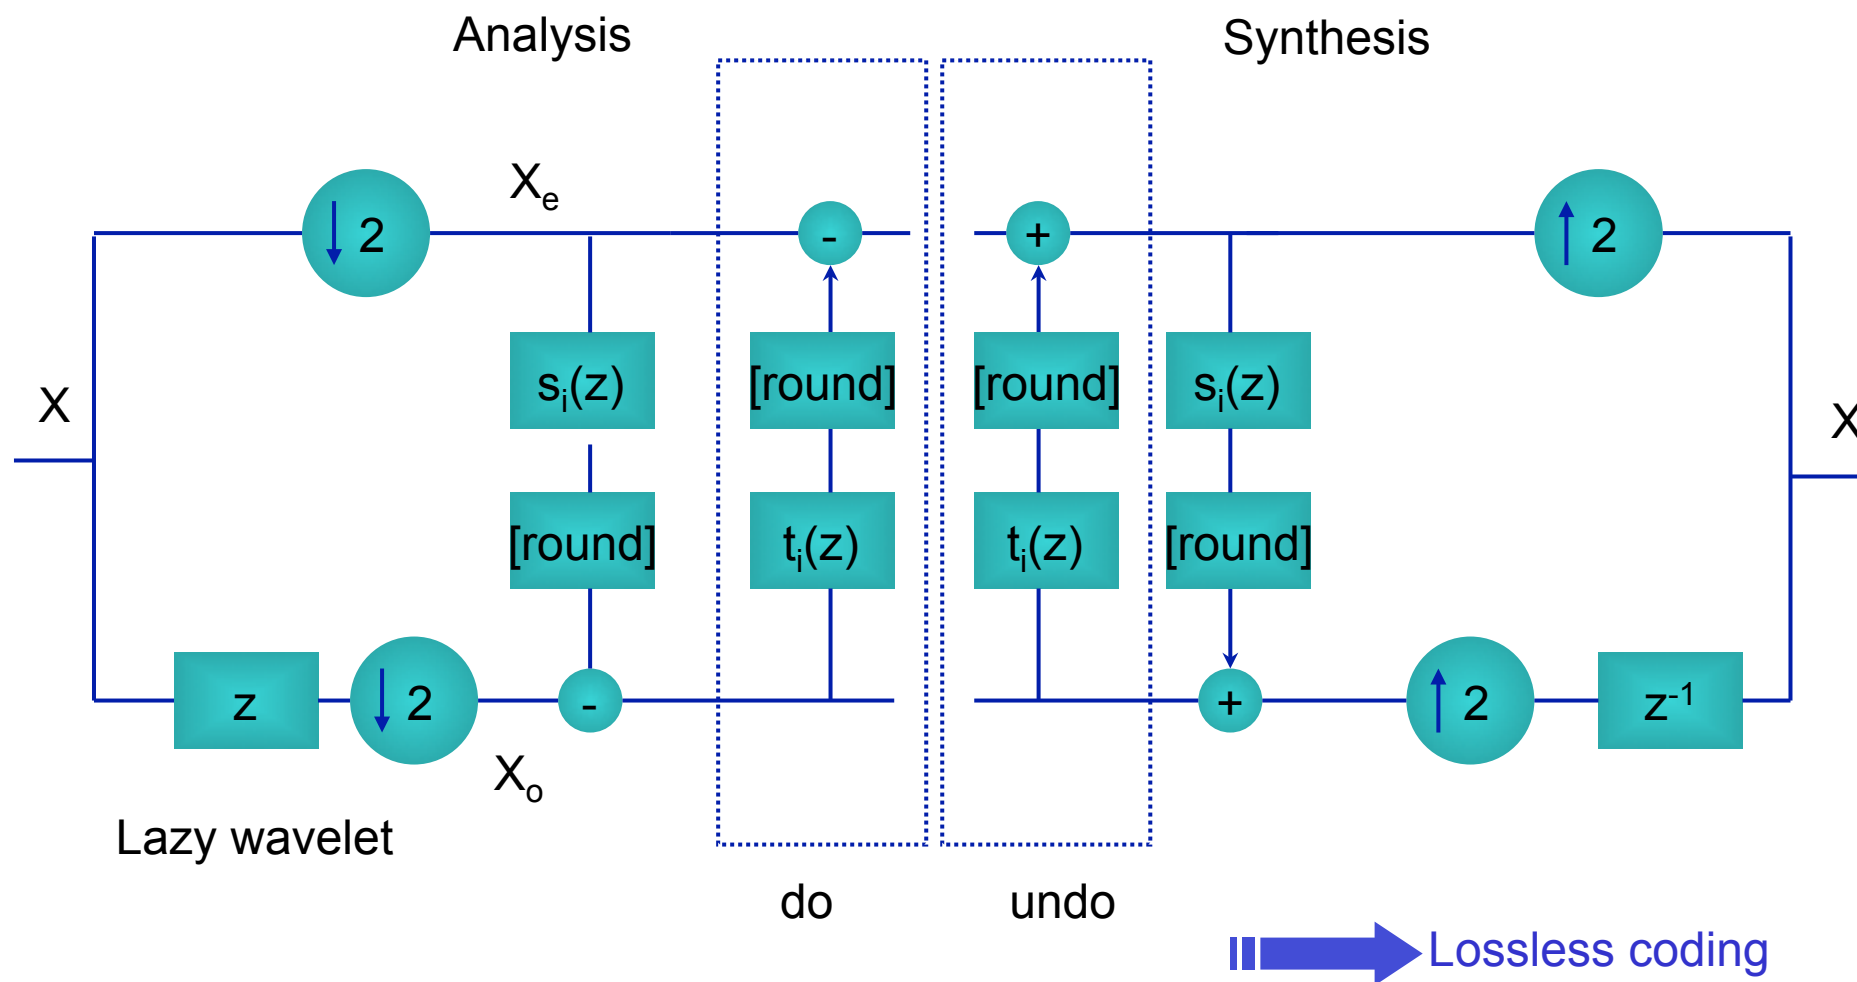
Analysis

Synthesis

$X_e$

$\downarrow 2$

-

+

$\uparrow 2$

X

$s_i(z)$

[round]

[round]

$s_i(z)$

X

[round]

$t_i(z)$

$t_i(z)$

[round]

z

$\downarrow 2$

-

+

$\uparrow 2$

$z^{-1}$

$X_o$

Lazy wavelet

do

undo

Lossless coding